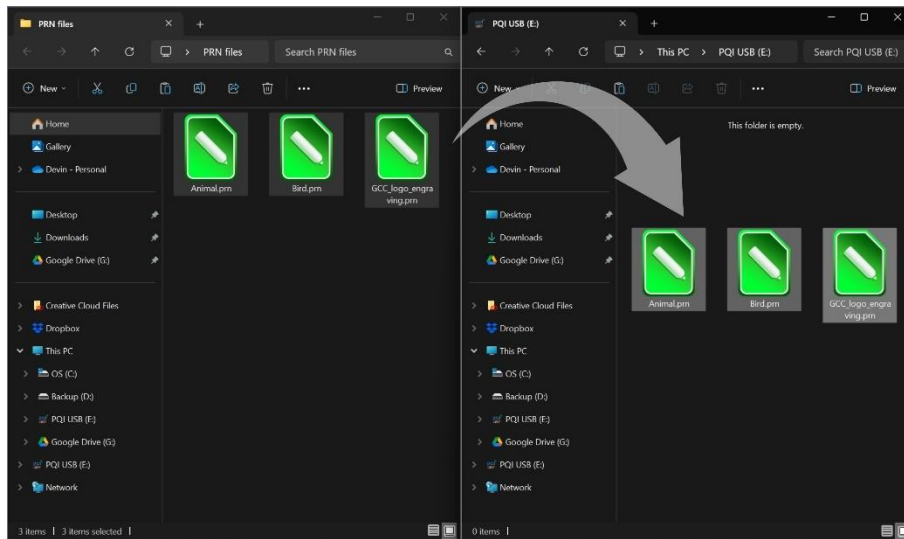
PRN files ×  +

> PRN files

Search PRN files

New

Preview

Home
Gallery
Devin - Personal

Desktop
Downloads
Google Drive (G:)

Creative Cloud Files
Dropbox
This PC
OS (C:)
Backup (D:)
PQI USB (E:)
Google Drive (G:)
PQI USB (E:)
Network

Animal.prn
Bird.prn
GCC_logo_engraving.prn

3 items | 3 items selected |

PQI USB (E:) ×  +

> This PC > PQI USB (E:)

Search PQI USB (E:)

New

Preview

Home
Gallery
Devin - Personal

Desktop
Downloads
Google Drive (G:)

Creative Cloud Files
Dropbox
This PC
OS (C:)
Backup (D:)
PQI USB (E:)
Google Drive (G:)
PQI USB (E:)
Network

This folder is empty.

Animal.prn
Bird.prn
GCC_logo_engraving.prn

0 items |